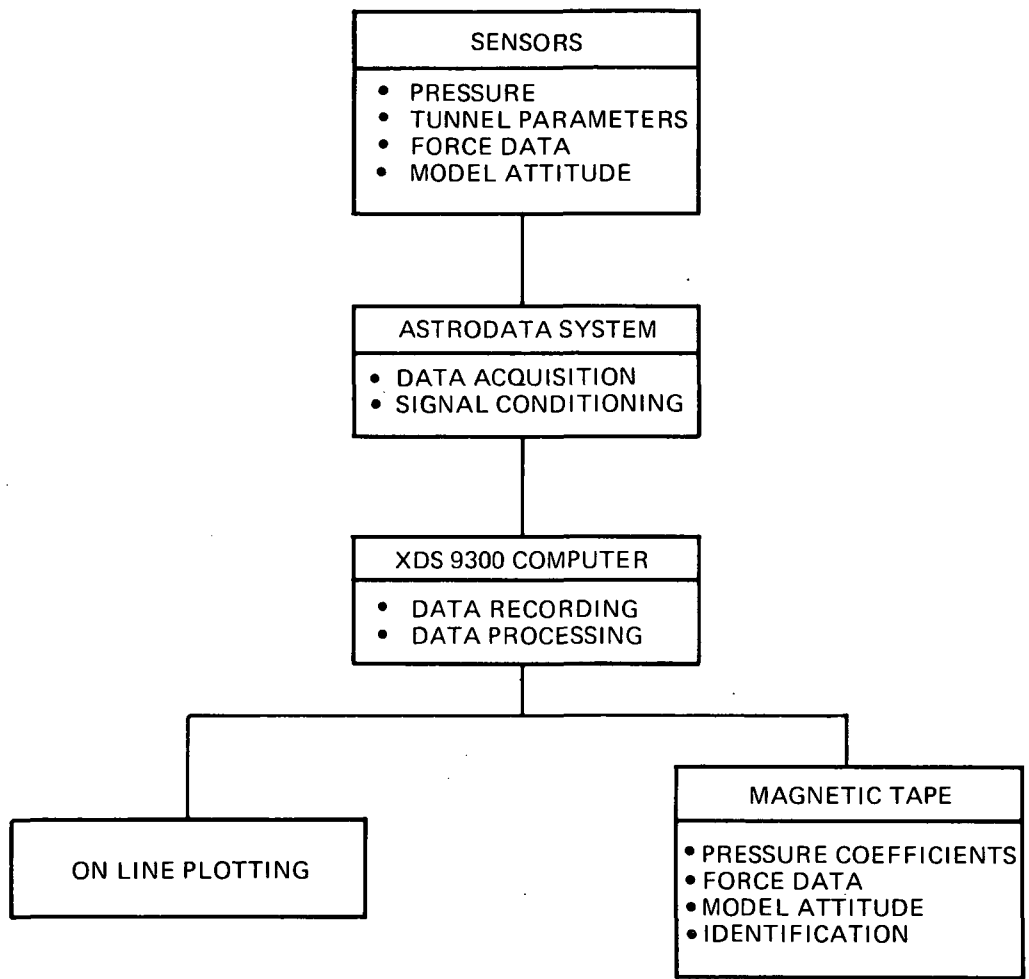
SENSORS

• PRESSURE
• TUNNEL PARAMETERS
• FORCE DATA
• MODEL ATTITUDE

ASTRODATA SYSTEM

• DATA ACQUISITION
• SIGNAL CONDITIONING

XDS 9300 COMPUTER

• DATA RECORDING
• DATA PROCESSING

ON LINE PLOTTING

MAGNETIC TAPE

• PRESSURE COEFFICIENTS
• FORCE DATA
• MODEL ATTITUDE
• IDENTIFICATION